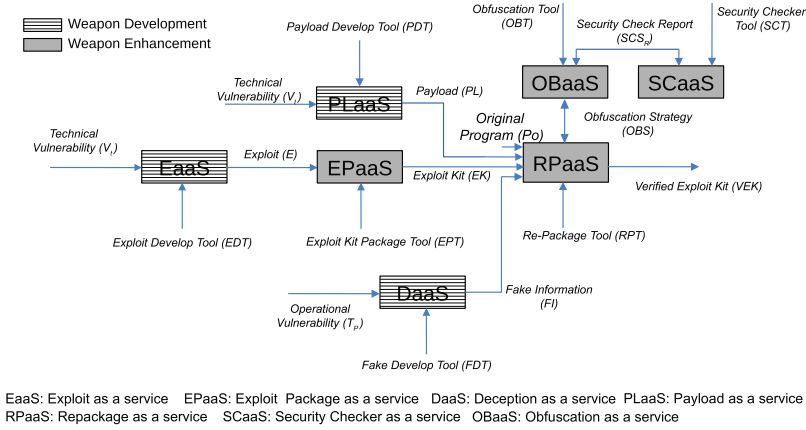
Weapon Development
Weapon Enhancement

Payload Develop Tool (PDT)

Obfuscation Tool (OBT)

Security Check Report ($SCS_R$)

Security Checker Tool (SCT)

Technical Vulnerability ($V_t$)

PLaaS

Payload (PL)

OBaaS

SCaaS

Obfuscation Strategy (OBS)

Original Program (Po)

Technical Vulnerability ($V_t$)

EaaS

Exploit (E)

EPaaS

RPaaS

Exploit Kit (EK)

Verified Exploit Kit (VEK)

Exploit Develop Tool (EDT)

Exploit Kit Package Tool (EPT)

Re-Package Tool (RPT)

Fake Information (FI)

Operational Vulnerability ($T_p$)

DaaS

Fake Develop Tool (FDT)

EaaS: Exploit as a service EPaaS: Exploit Package as a service DaaS: Deception as a service PLaaS: Payload as a service
RPaaS: Repackage as a service SCaaS: Security Checker as a service OBaaS: Obfuscation as a service